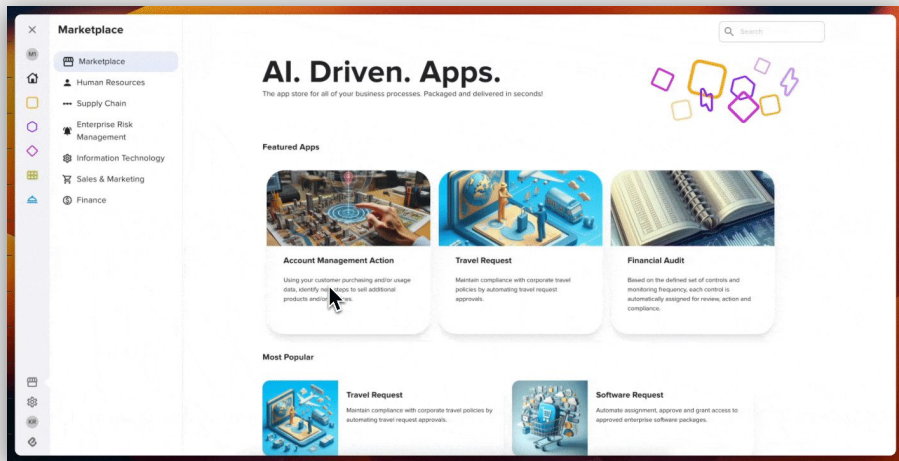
Marketplace

Marketplace
Human Resources
Supply Chain
Enterprise Risk Management
Information Technology
Sales & Marketing
Finance

MI
KR

Search

AI. Driven. Apps.

The app store for all of your business processes. Packaged and delivered in seconds!

Featured Apps

Account Management Action

Using your customer purchasing and/or usage data, identify next steps to sell additional products and/or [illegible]s.

Travel Request

Maintain compliance with corporate travel policies by automating travel request approvals.

Financial Audit

Based on the defined set of controls and monitoring frequency, each control is automatically assigned for review, action and compliance.

Most Popular

Travel Request

Maintain compliance with corporate travel policies by automating travel request approvals.

Software Request

Automate assignment, approve and grant access to approved enterprise software packages.